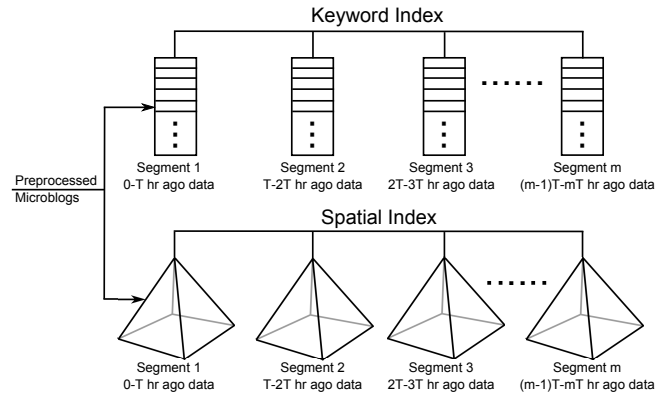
Keyword Index

Segment 1
0-T hr ago data

Segment 2
T-2T hr ago data

Segment 3
2T-3T hr ago data

......

Segment m
(m-1)T-mT hr ago data

Preprocessed
Microblogs

Spatial Index

Segment 1
0-T hr ago data

Segment 2
T-2T hr ago data

Segment 3
2T-3T hr ago data

......

Segment m
(m-1)T-mT hr ago data